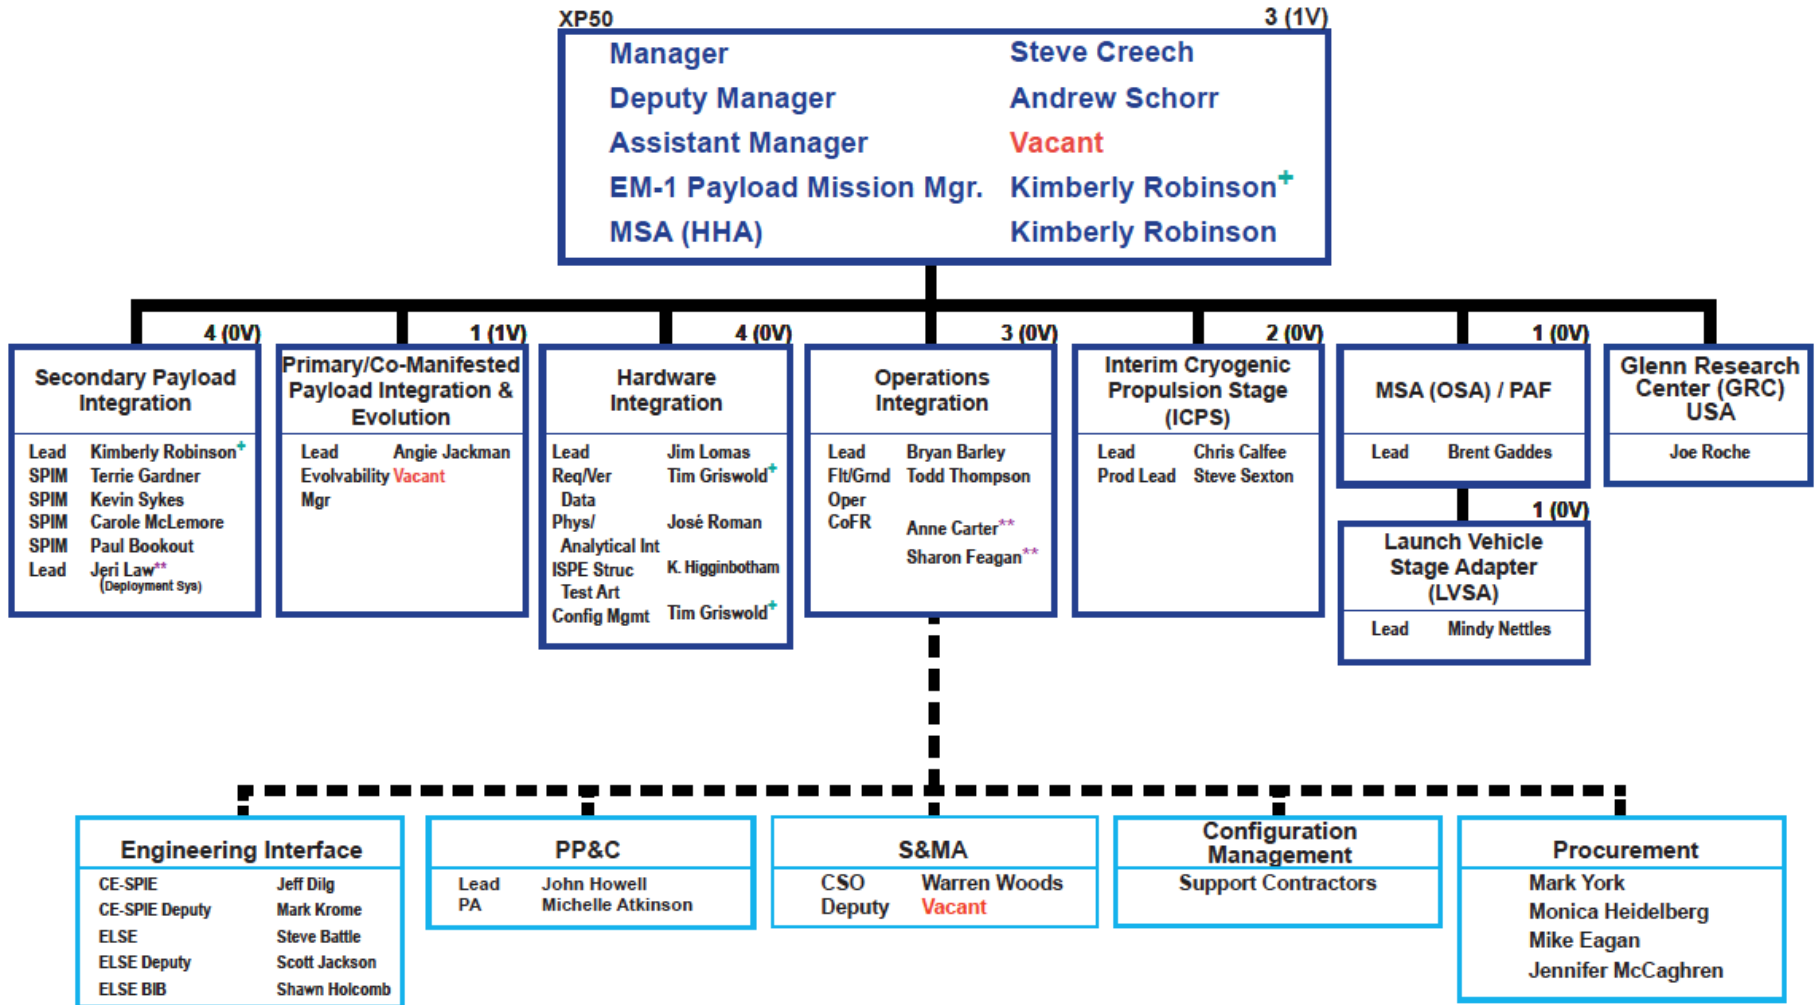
XP50

3 (1V)

| | |
|---|---|
| Manager | Steve Creech |
| Deputy Manager | Andrew Schorr |
| Assistant Manager | Vacant |
| EM-1 Payload Mission Mgr. | Kimberly Robinson$^{+}$ |
| MSA (HHA) | Kimberly Robinson |

4 (0V)

Secondary Payload Integration

Lead Kimberly Robinson$^{+}$
SPIM Terrie Gardner
SPIM Kevin Sykes
SPIM Carole McLemore
SPIM Paul Bookout
Lead Jeri Law$^{**}$ (Deployment Sys)

1 (1V)

Primary/Co-Manifested Payload Integration & Evolution

Lead Angie Jackman
Evolvability Mgr Vacant

4 (0V)

Hardware Integration

Lead Jim Lomas
Req/Ver Data Tim Griswold$^{+}$
Phys/ Analytical Int José Roman
ISPE Struc Test Art K. Higginbotham
Config Mgmt Tim Griswold$^{+}$

3 (0V)

Operations Integration

Lead Bryan Barley
Flt/Grnd Oper Todd Thompson
CoFR Anne Carter$^{**}$
Sharon Feagan$^{**}$

2 (0V)

Interim Cryogenic Propulsion Stage (ICPS)

Lead Chris Calfee
Prod Lead Steve Sexton

1 (0V)

MSA (OSA) / PAF

Lead Brent Gaddes

Glenn Research Center (GRC) USA

Joe Roche

1 (0V)

Launch Vehicle Stage Adapter (LVSA)

Lead Mindy Nettles

Engineering Interface

CE-SPIE Jeff Dilg
CE-SPIE Deputy Mark Krome
ELSE Steve Battle
ELSE Deputy Scott Jackson
ELSE BIB Shawn Holcomb

PP&C

Lead John Howell
PA Michelle Atkinson

S&MA

CSO Warren Woods
Deputy Vacant

Configuration Management

Support Contractors

Procurement

Mark York
Monica Heidelberg
Mike Eagan
Jennifer McCaghren